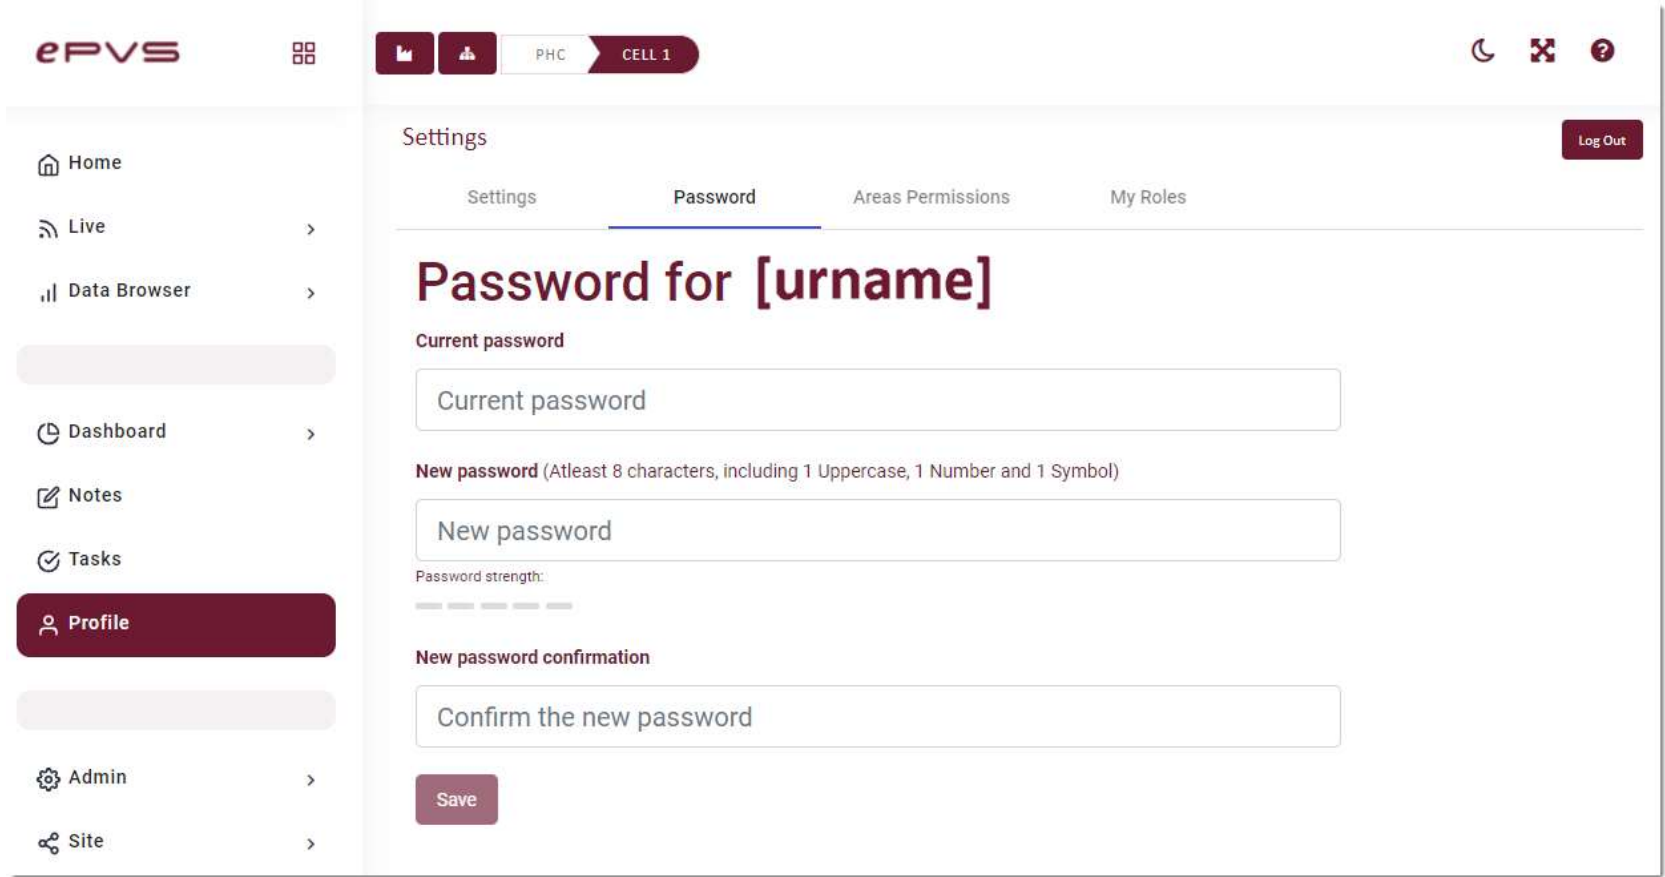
ePVS

PHC CELL 1

Home
Live
Data Browser
Dashboard
Notes
Tasks
Profile
Admin
Site

Settings

Log Out

Settings Password Areas Permissions My Roles

Password for [urname]

Current password

Current password

New password (Atleast 8 characters, including 1 Uppercase, 1 Number and 1 Symbol)

New password

Password strength:

New password confirmation

Confirm the new password

Save